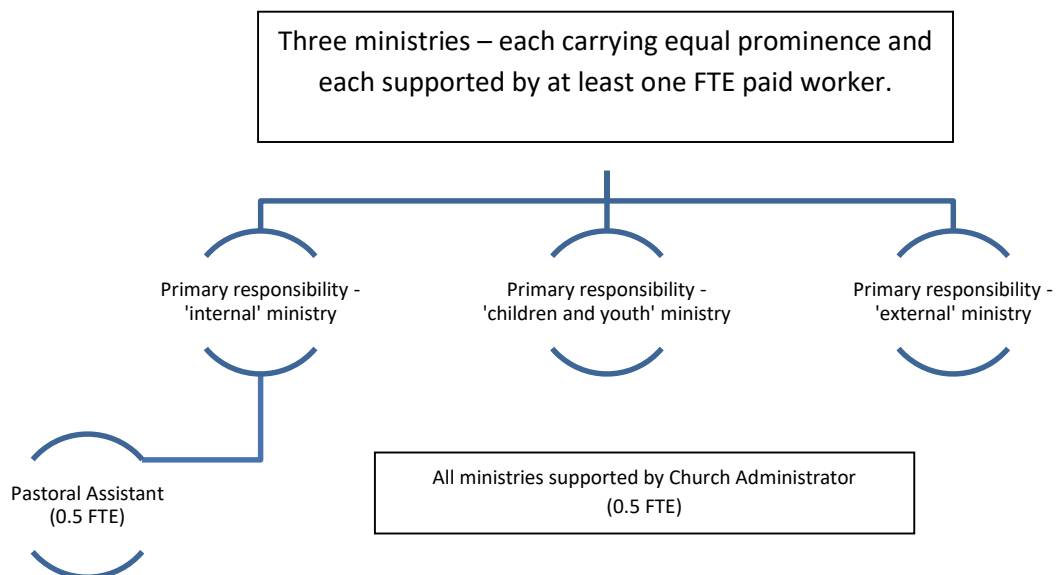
Three ministries – each carrying equal prominence and each supported by at least one FTE paid worker.

Primary responsibility - 'internal' ministry

Primary responsibility - 'children and youth' ministry

Primary responsibility - 'external' ministry

Pastoral Assistant (0.5 FTE)

All ministries supported by Church Administrator (0.5 FTE)